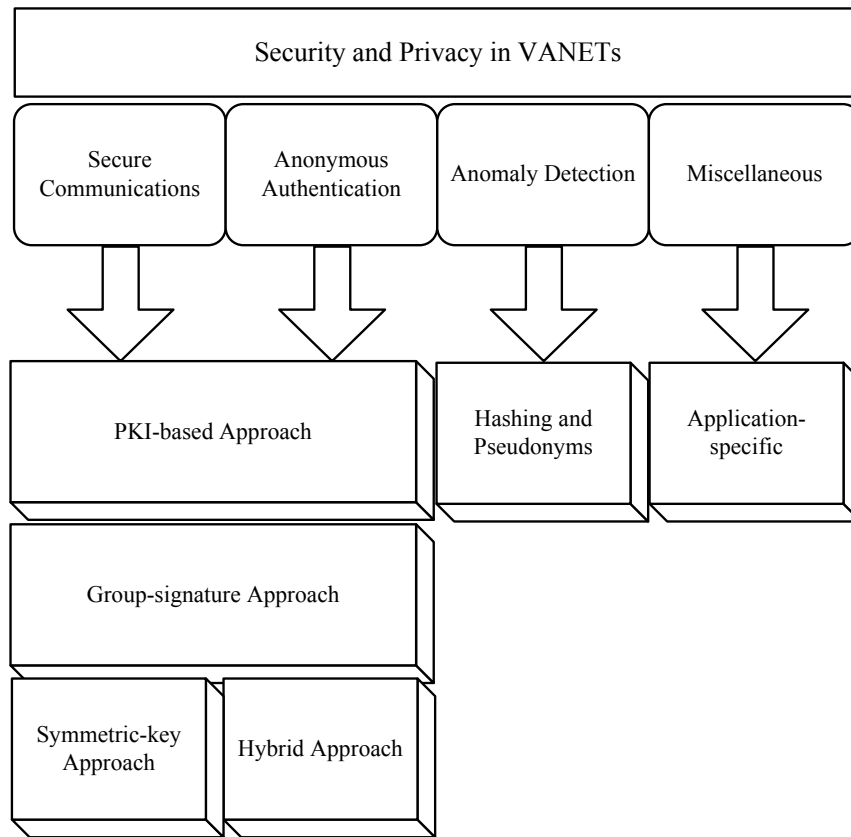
Security and Privacy in VANETs

Secure Communications

Anonymous Authentication

Anomaly Detection

Miscellaneous

PKI-based Approach

Hashing and Pseudonyms

Application-specific

Group-signature Approach

Symmetric-key Approach

Hybrid Approach